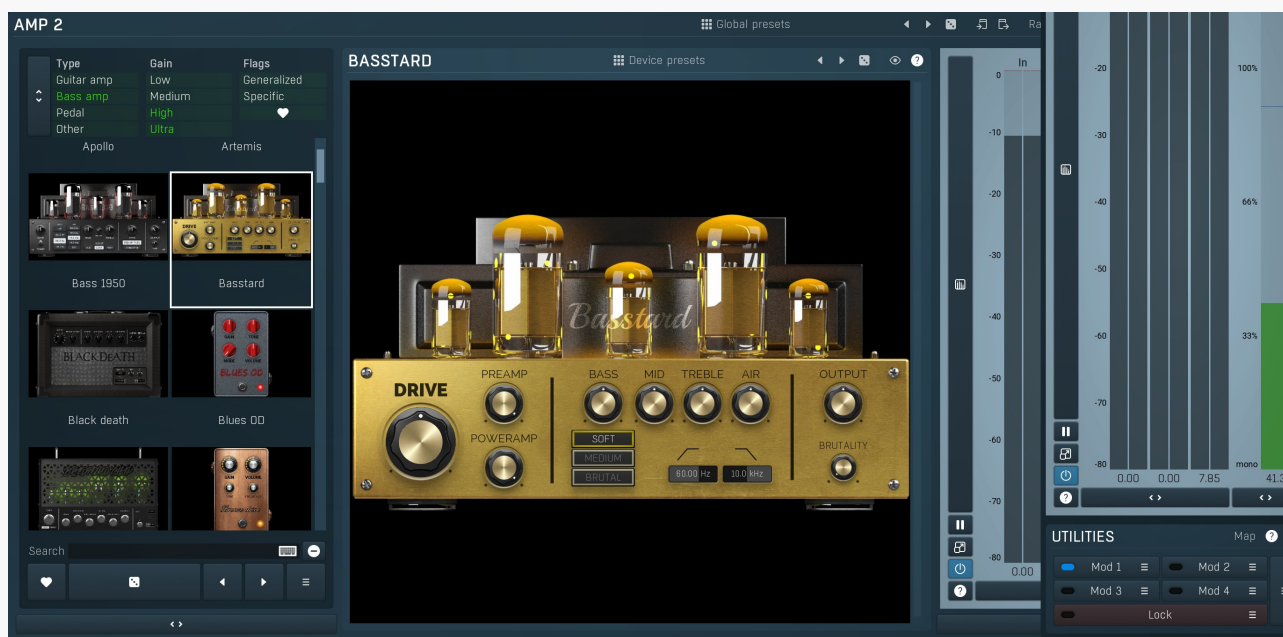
AMP 2

Global presets

Ra

Type
Guitar amp
Bass amp
Pedal
Other

Gain
Low
Medium
High
Ultra

Flags
Generalized
Specific

Apollo
Artemis

Bass 1950
Basstard
Black death
Blues OD

Search

BASSTARD

Device presets

Basstard

DRIVE
PREAMP
POWERAMP
BASS
MID
TREBLE
AIR
SOFT
MEDIUM
BRUTAL
60.00 Hz
10.0 kHz
OUTPUT
BRUTALITY

In
0
-10
-20
-30
-40
-50
-60
-70
-80
0.00

-20
-30
-40
-50
-60
-70
-80
100%
66%
33%
mono
0.00
0.00
7.85
41.3

UTILITIES
Map

Mod 1
Mod 2
Mod 3
Mod 4
Lock